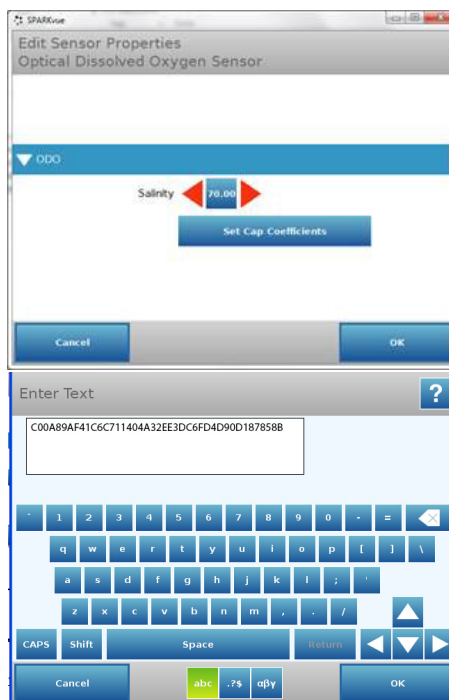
SPARKvue

Edit Sensor Properties
Optical Dissolved Oxygen Sensor

ODO

Salinity 70.00

Set Cap Coefficients

Cancel

OK

Enter Text

?

C00A89AF41C6C711404A32EE3DC6FD4D90D187858B

` 1 2 3 4 5 6 7 8 9 0 - =

q w e r t y u i o p [ ] \

a s d f g h j k l ; '

z x c v b n m , . /

CAPS Shift Space Return

Cancel abc .?$ αβγ OK